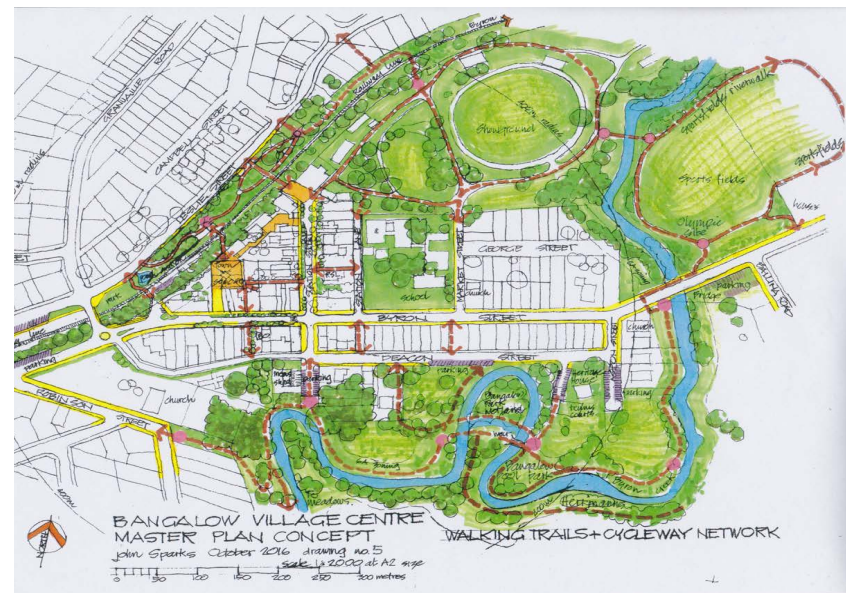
Byron
Showground
sportsfields riverwalk
sportsfields
sports fields
Olympic pool
GRANUAILLE ROAD
CAMPBELL STREET
STATION STREET
GEORGE STREET
MARKET STREET
BYRON STREET
DEACON STREET
ROBINSON STREET
school
church
church
parking
parking
parking
heritage park
Bangalow Park Wetlands
weir
Bangalow Rail Park
Meadows
Ashtonhome
tennis courts
BALLINA ROAD
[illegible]

BANGALOW VILLAGE CENTRE
MASTER PLAN CONCEPT
John Sparks October 2016 drawing no.5
scale 1:2000 at A2 size
0 50 100 150 200 250 300 metres
WALKING TRAILS + CYCLEWAY NETWORK
NORTH